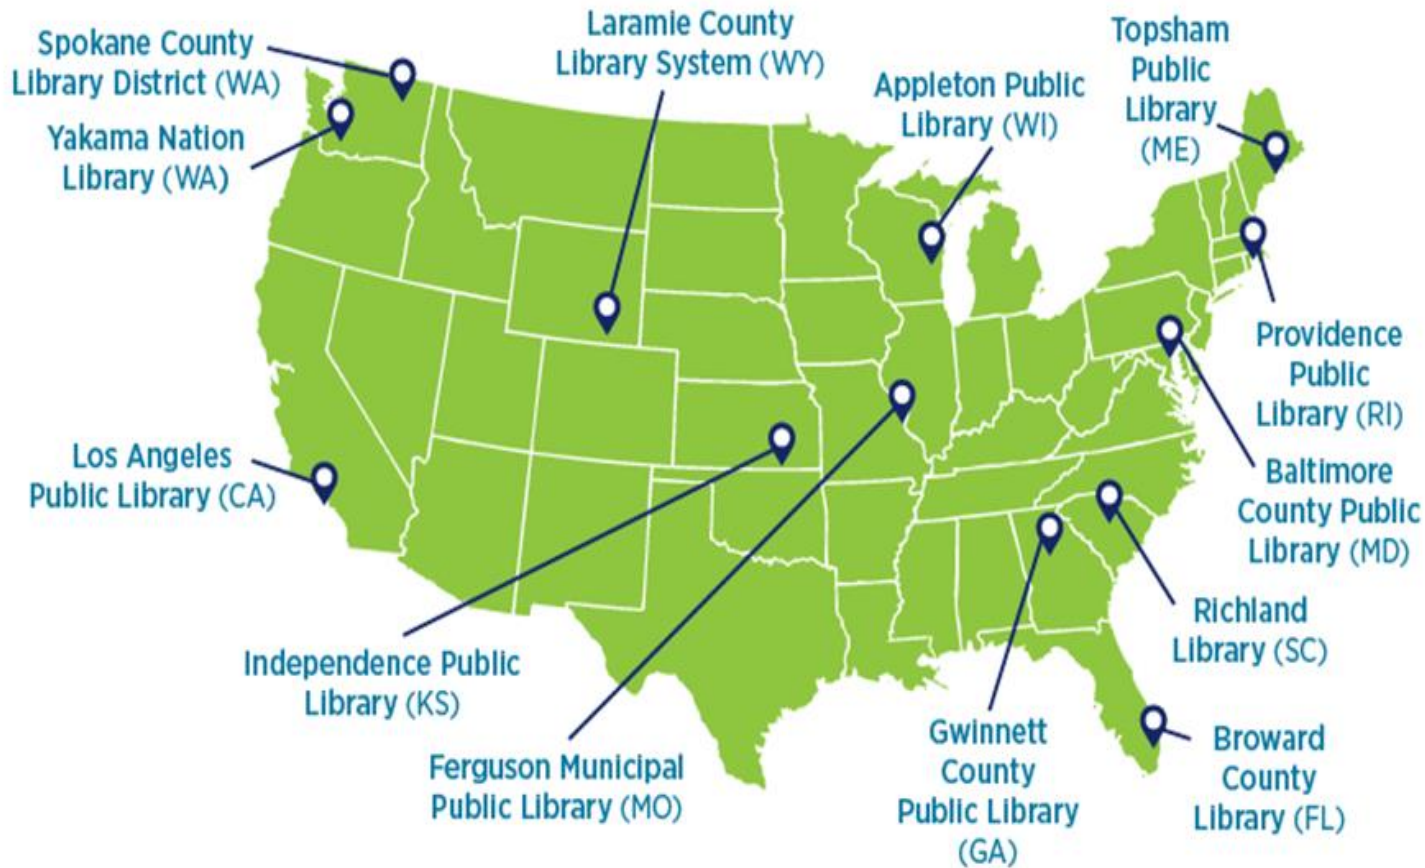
Spokane County Library District (WA)

Yakama Nation Library (WA)

Laramie County Library System (WY)

Appleton Public Library (WI)

Topsham Public Library (ME)

Providence Public Library (RI)

Baltimore County Public Library (MD)

Los Angeles Public Library (CA)

Richland Library (SC)

Independence Public Library (KS)

Ferguson Municipal Public Library (MO)

Gwinnett County Public Library (GA)

Broward County Library (FL)